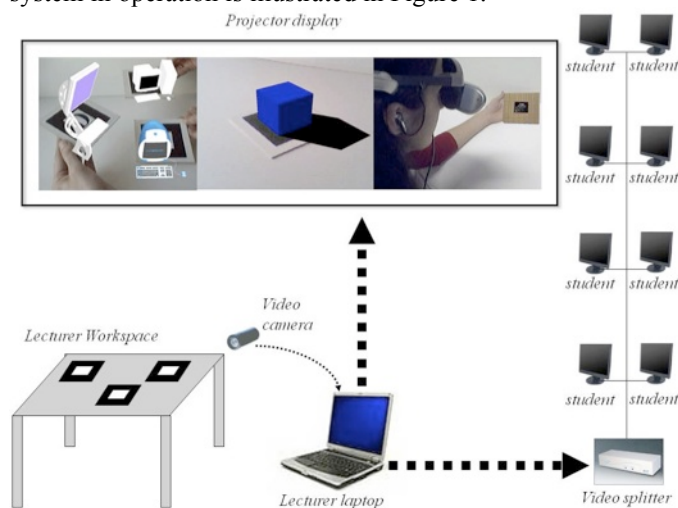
system in operation is illustrated in Figure 1.

Projector display

student student

student student

student student

student student

Video camera

Lecturer Workspace

Lecturer laptop

Video splitter